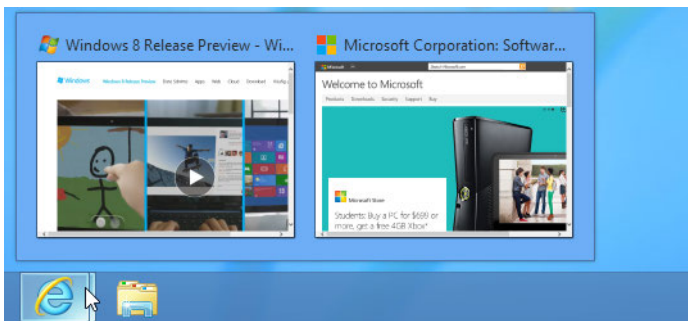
Windows 8 Release Preview - Wi...

Microsoft Corporation: Softwar...

Windows

Windows Release Preview

Welcome to Microsoft

Microsoft Store

Students: Buy a PC for $699 or more, get a free 4GB Xbox*